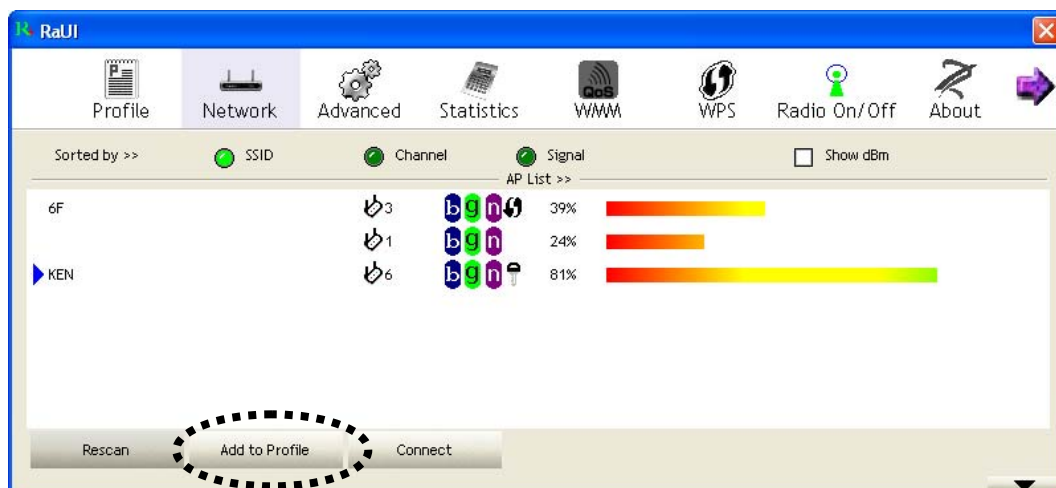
RaUI

Profile Network Advanced Statistics WMM WPS Radio On/Off About

Sorted by >> SSID Channel Signal Show dBm

AP List >>

6F 3 b g n 39%

1 b g n 24%

KEN 6 b g n 81%

Rescan Add to Profile Connect